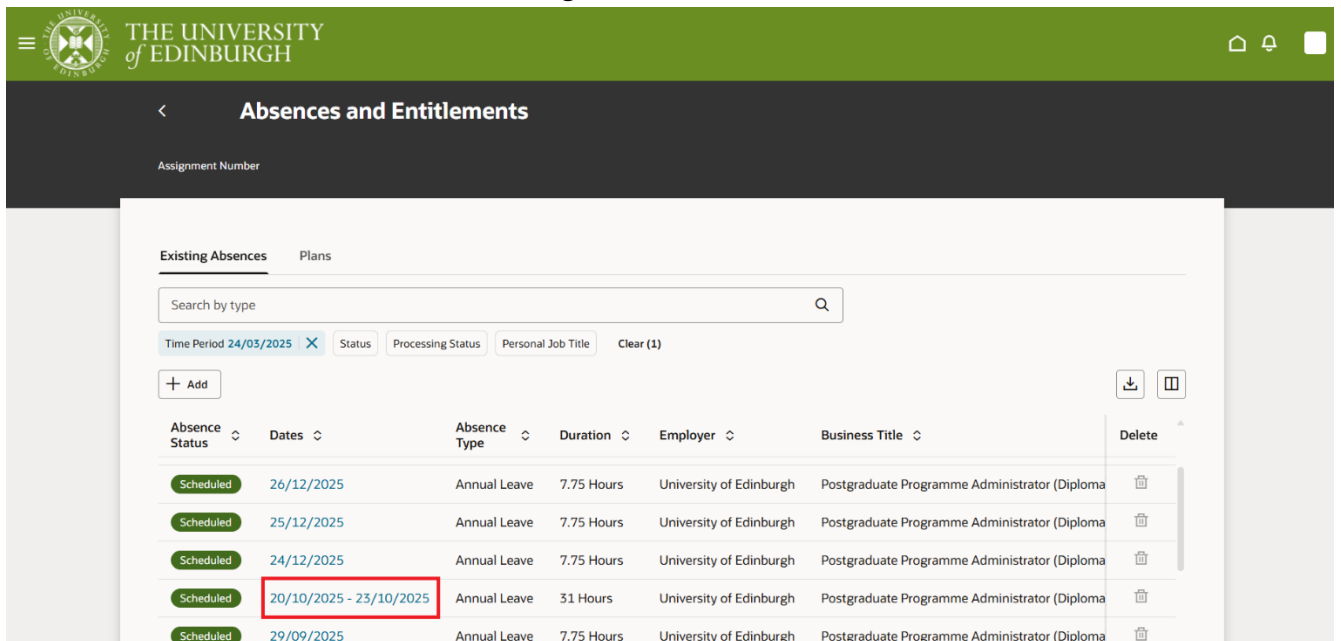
THE UNIVERSITY of EDINBURGH

Absences and Entitlements

Assignment Number

Existing Absences Plans

Search by type

Time Period 24/03/2025 Status Processing Status Personal Job Title Clear (1)

+ Add

| Absence Status | Dates | Absence Type | Duration | Employer | Business Title | Delete |
|---|---|---|---|---|---|---|
| Scheduled | 26/12/2025 | Annual Leave | 7.75 Hours | University of Edinburgh | Postgraduate Programme Administrator (Diploma | |
| Scheduled | 25/12/2025 | Annual Leave | 7.75 Hours | University of Edinburgh | Postgraduate Programme Administrator (Diploma | |
| Scheduled | 24/12/2025 | Annual Leave | 7.75 Hours | University of Edinburgh | Postgraduate Programme Administrator (Diploma | |
| Scheduled | 20/10/2025 - 23/10/2025 | Annual Leave | 31 Hours | University of Edinburgh | Postgraduate Programme Administrator (Diploma | |
| Scheduled | 29/09/2025 | Annual Leave | 7.75 Hours | University of Edinburgh | Postgraduate Programme Administrator (Diploma | |